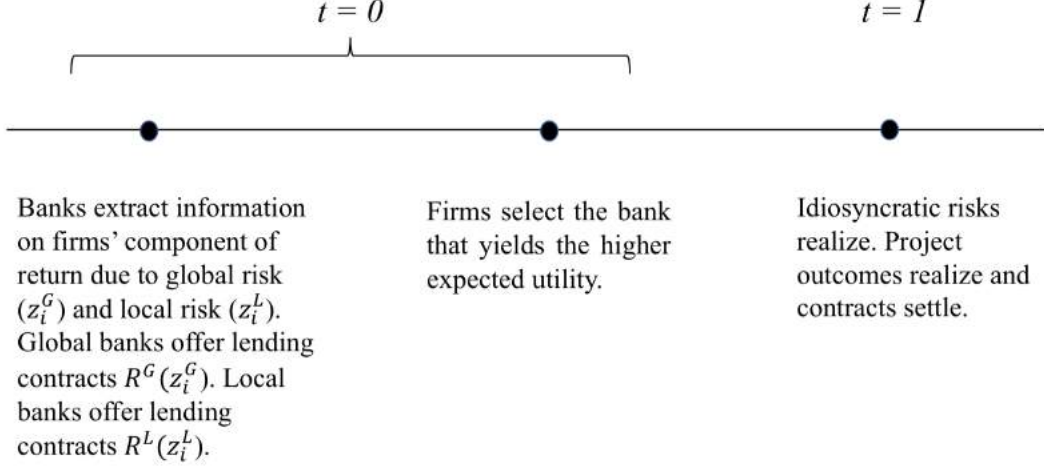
$t = 0$

$t = 1$

Banks extract information on firms' component of return due to global risk ($z_i^G$) and local risk ($z_i^L$). Global banks offer lending contracts $R^G(z_i^G)$. Local banks offer lending contracts $R^L(z_i^L)$.

Firms select the bank that yields the higher expected utility.

Idiosyncratic risks realize. Project outcomes realize and contracts settle.